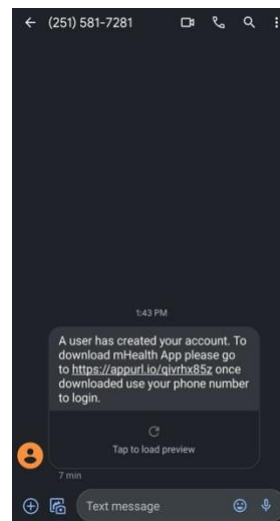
(251) 581-7281

1:43 PM

A user has created your account. To download mHealth App please go to https://appurl.io/qivrhx85z once downloaded use your phone number to login.

Tap to load preview

7 min

Text message